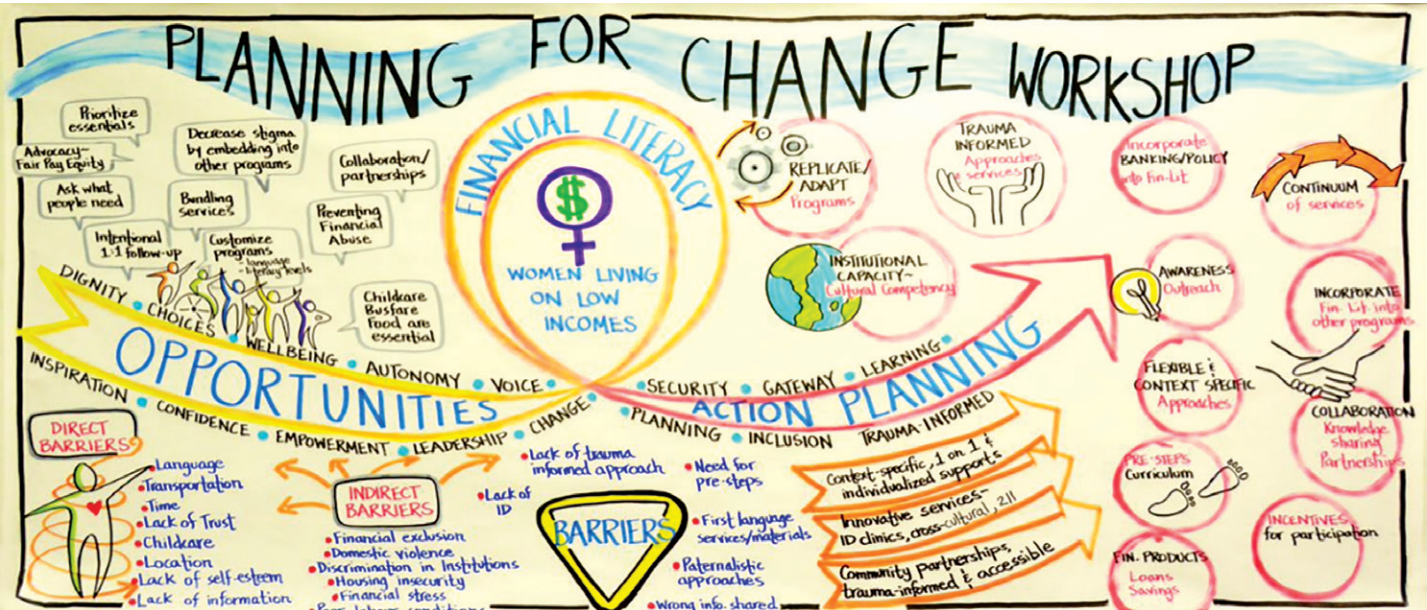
PLANNING FOR CHANGE WORKSHOP

Prioritize essentials

Advocacy – Fair Pay Equity

Decrease stigma by embedding into other programs

Ask what people need

Collaboration/partnerships

Bundling services

Preventing Financial Abuse

Intentional 1:1 follow-up

Customize programs – language – literacy levels

Childcare Busfare Food are essential

DIGNITY • CHOICES • WELLBEING • AUTONOMY • VOICE

OPPORTUNITIES

INSPIRATION • CONFIDENCE • EMPOWERMENT • LEADERSHIP • CHANGE

FINANCIAL LITERACY

$

WOMEN LIVING ON LOW INCOMES

SECURITY • GATEWAY • LEARNING

ACTION PLANNING

PLANNING • INCLUSION • TRAUMA-INFORMED

REPLICATE/ADAPT Programs

TRAUMA INFORMED Approaches & services

Incorporate BANKING/POLICY into Fin-Lit

CONTINUUM of services

INSTITUTIONAL CAPACITY – Cultural Competency

AWARENESS Outreach

INCORPORATE Fin-Lit into other programs

FLEXIBLE & CONTEXT SPECIFIC Approaches

COLLABORATION Knowledge sharing Partnerships

PRE-STEPS Curriculum

INCENTIVES for participation

FIN. PRODUCTS Loans Savings

DIRECT BARRIERS

• Language
• Transportation
• Time
• Lack of Trust
• Childcare
• Location
• Lack of self-esteem
• Lack of information

INDIRECT BARRIERS

• Financial exclusion
• Domestic violence
• Discrimination in Institutions
• Housing insecurity
• Financial stress
• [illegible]

• Lack of trauma informed approach

• Lack of ID

BARRIERS

• Need for pre-steps

• First language services/materials

• Paternalistic approaches

• Wrong info. shared

Context-specific, 1 on 1 & individualized supports

Innovative services – ID clinics, cross-cultural, 211

Community partnerships, trauma-informed & accessible